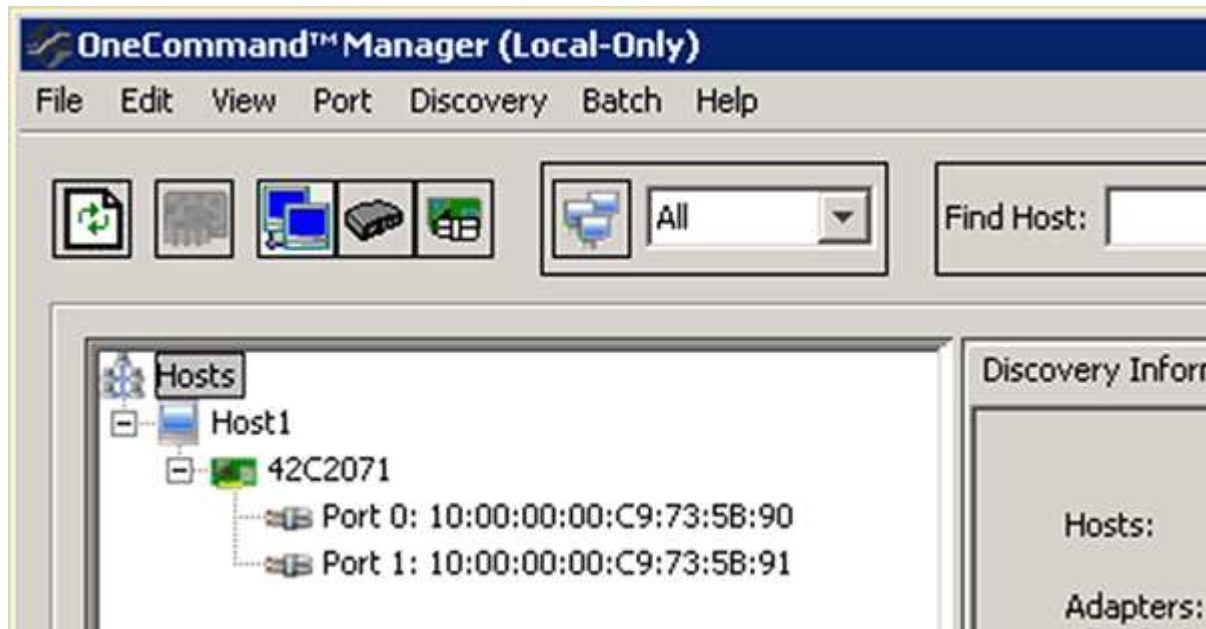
OneCommand™ Manager (Local-Only)

File Edit View Port Discovery Batch Help

All

Find Host:

Hosts
Host1
42C2071
Port 0: 10:00:00:00:C9:73:5B:90
Port 1: 10:00:00:00:C9:73:5B:91

Discovery Infor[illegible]

Hosts:

Adapters: